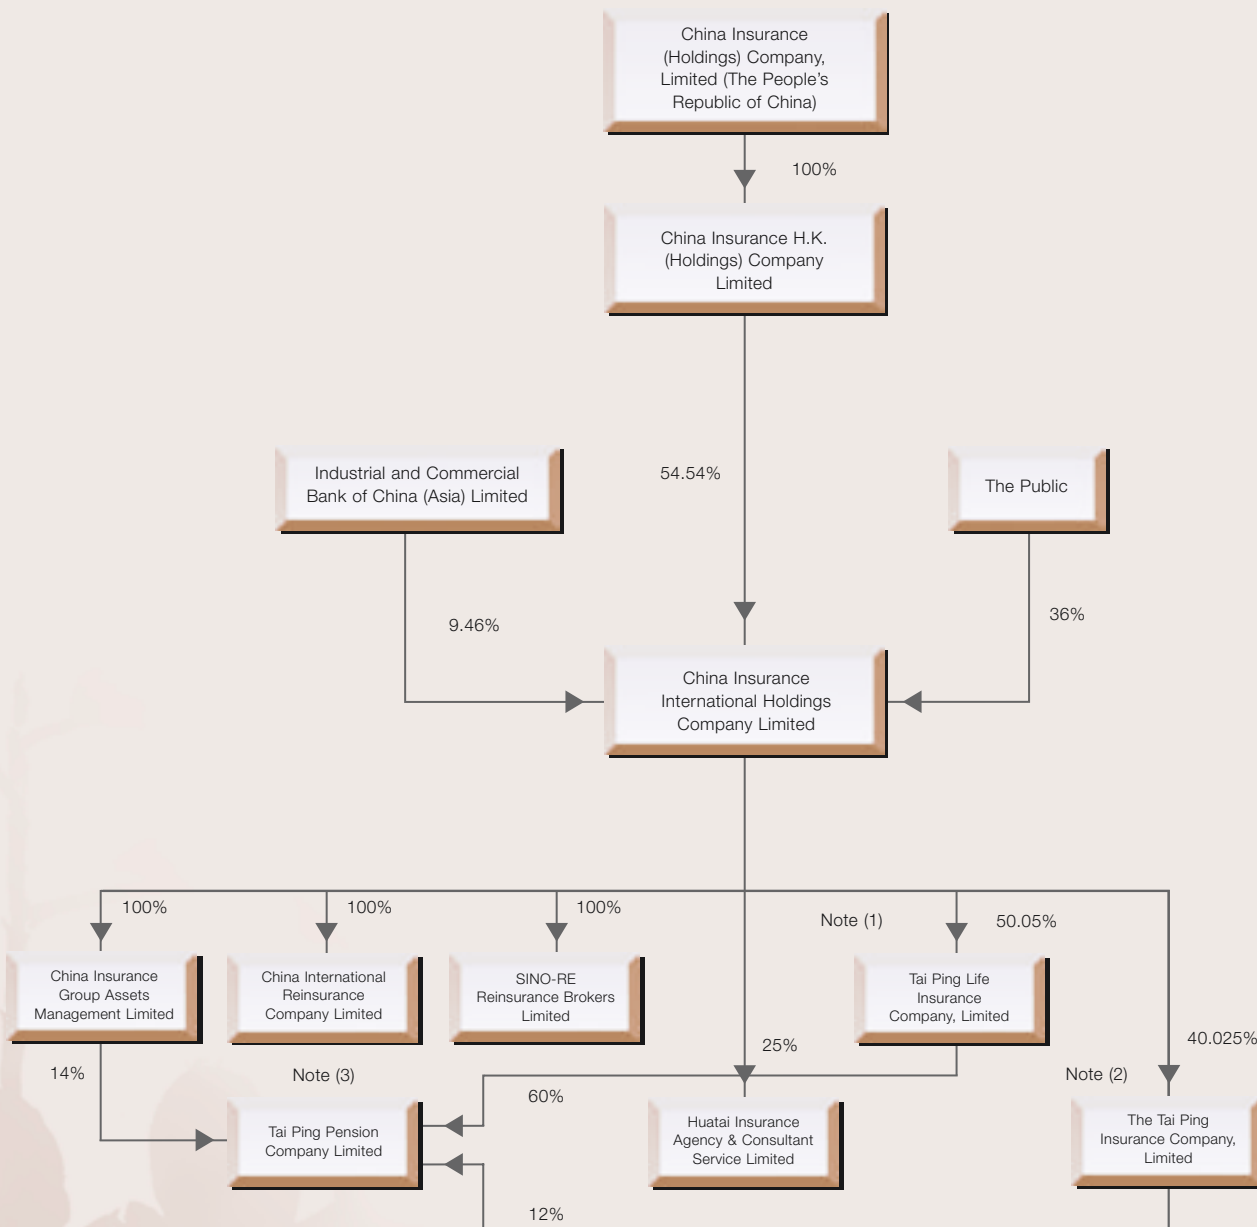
China Insurance (Holdings) Company, Limited (The People's Republic of China)

100%

China Insurance H.K. (Holdings) Company Limited

Industrial and Commercial Bank of China (Asia) Limited

54.54%

The Public

9.46%

36%

China Insurance International Holdings Company Limited

100%

100%

100%

Note (1)

50.05%

China Insurance Group Assets Management Limited

China International Reinsurance Company Limited

SINO-RE Reinsurance Brokers Limited

Tai Ping Life Insurance Company, Limited

25%

40.025%

14%

Note (3)

Note (2)

60%

Tai Ping Pension Company Limited

Huatai Insurance Agency & Consultant Service Limited

The Tai Ping Insurance Company, Limited

12%